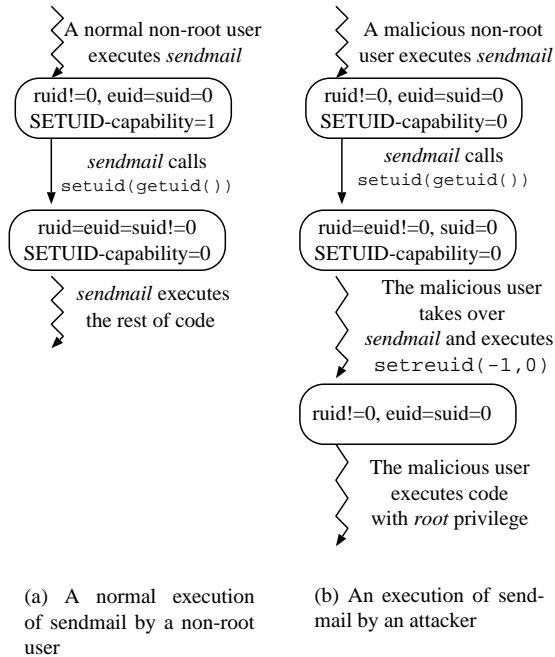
A normal non-root user executes *sendmail*

ruid!=0, euid=suid=0
SETUID-capability=1

*sendmail* calls
setuid(getuid())

ruid=euid=suid!=0
SETUID-capability=0

*sendmail* executes the rest of code

(a) A normal execution of sendmail by a non-root user

A malicious non-root user executes *sendmail*

ruid!=0, euid=suid=0
SETUID-capability=0

*sendmail* calls
setuid(getuid())

ruid=euid!=0, suid=0
SETUID-capability=0

The malicious user takes over *sendmail* and executes setreuid(-1,0)

ruid!=0, euid=suid=0

The malicious user executes code with *root* privilege

(b) An execution of sendmail by an attacker